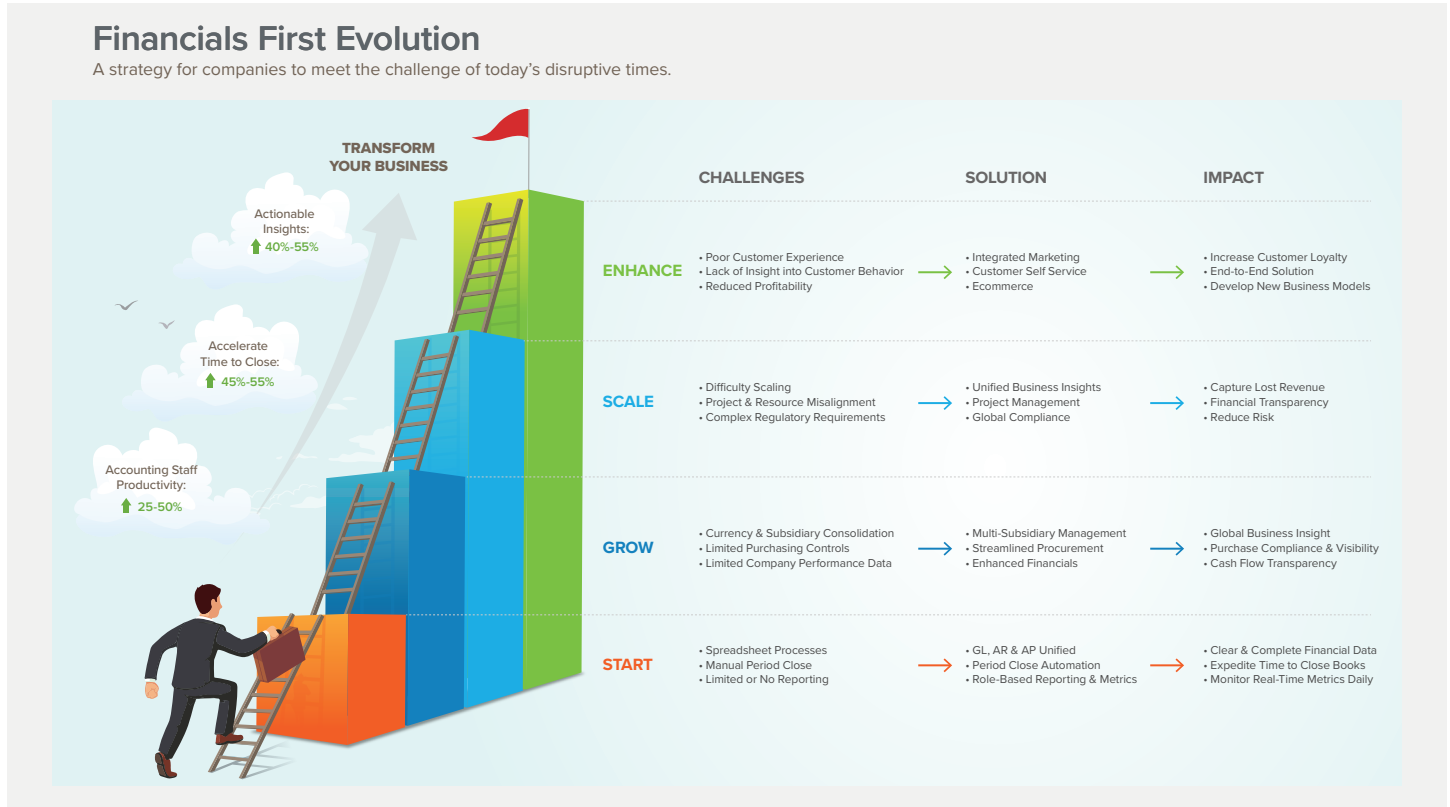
Financials First Evolution

A strategy for companies to meet the challenge of today's disruptive times.

TRANSFORM YOUR BUSINESS

Actionable Insights: 40%-55%

Accelerate Time to Close: 45%-55%

Accounting Staff Productivity: 25-50%

| | CHALLENGES | SOLUTION | IMPACT |
|---|---|---|---|
| ENHANCE | • Poor Customer Experience • Lack of Insight into Customer Behavior • Reduced Profitability | • Integrated Marketing • Customer Self Service • Ecommerce | • Increase Customer Loyalty • End-to-End Solution • Develop New Business Models |
| SCALE | • Difficulty Scaling • Project & Resource Misalignment • Complex Regulatory Requirements | • Unified Business Insights • Project Management • Global Compliance | • Capture Lost Revenue • Financial Transparency • Reduce Risk |
| GROW | • Currency & Subsidiary Consolidation • Limited Purchasing Controls • Limited Company Performance Data | • Multi-Subsidiary Management • Streamlined Procurement • Enhanced Financials | • Global Business Insight • Purchase Compliance & Visibility • Cash Flow Transparency |
| START | • Spreadsheet Processes • Manual Period Close • Limited or No Reporting | • GL, AR & AP Unified • Period Close Automation • Role-Based Reporting & Metrics | • Clear & Complete Financial Data • Expedite Time to Close Books • Monitor Real-Time Metrics Daily |